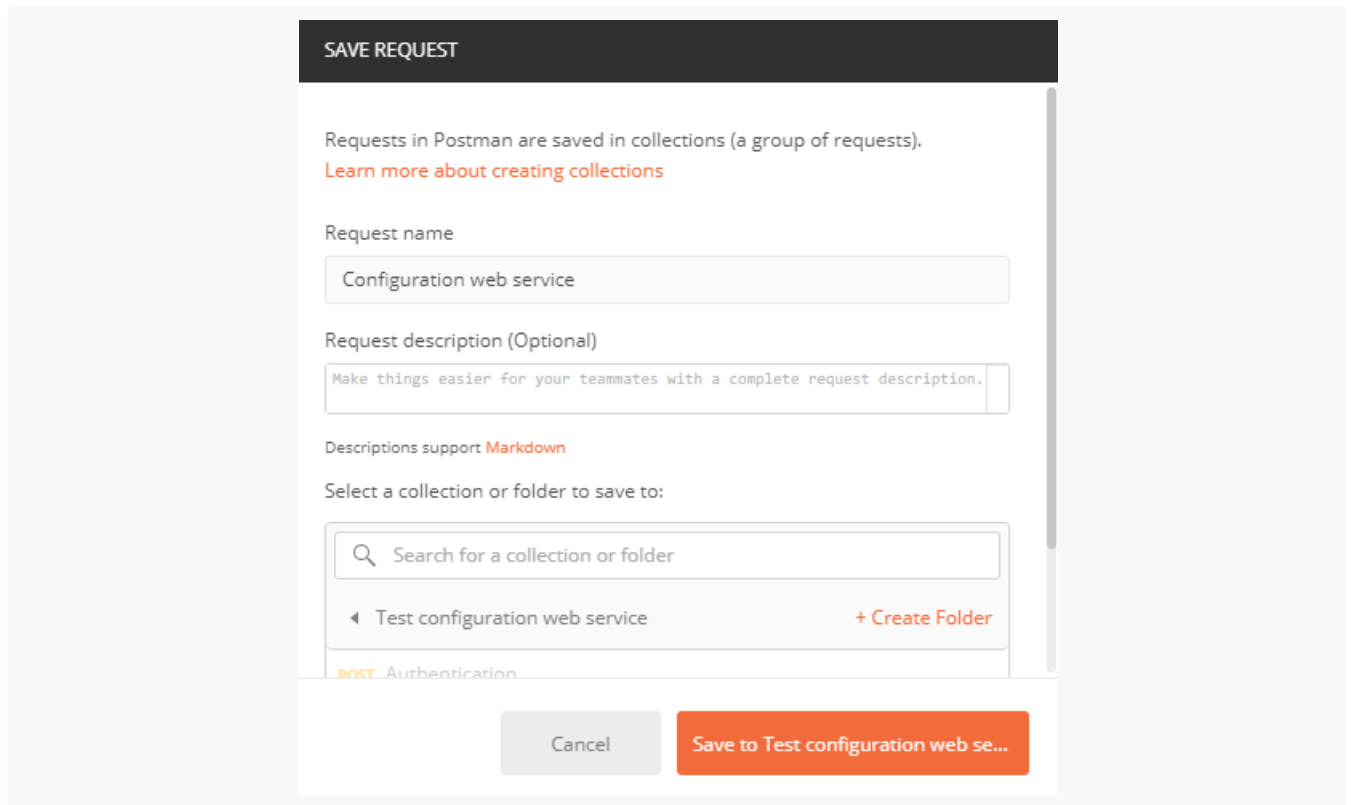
SAVE REQUEST

Requests in Postman are saved in collections (a group of requests).
Learn more about creating collections

Request name

Configuration web service

Request description (Optional)

Make things easier for your teammates with a complete request description.

Descriptions support Markdown

Select a collection or folder to save to:

Search for a collection or folder

Test configuration web service

+ Create Folder

POST Authentication

Cancel

Save to Test configuration web se...